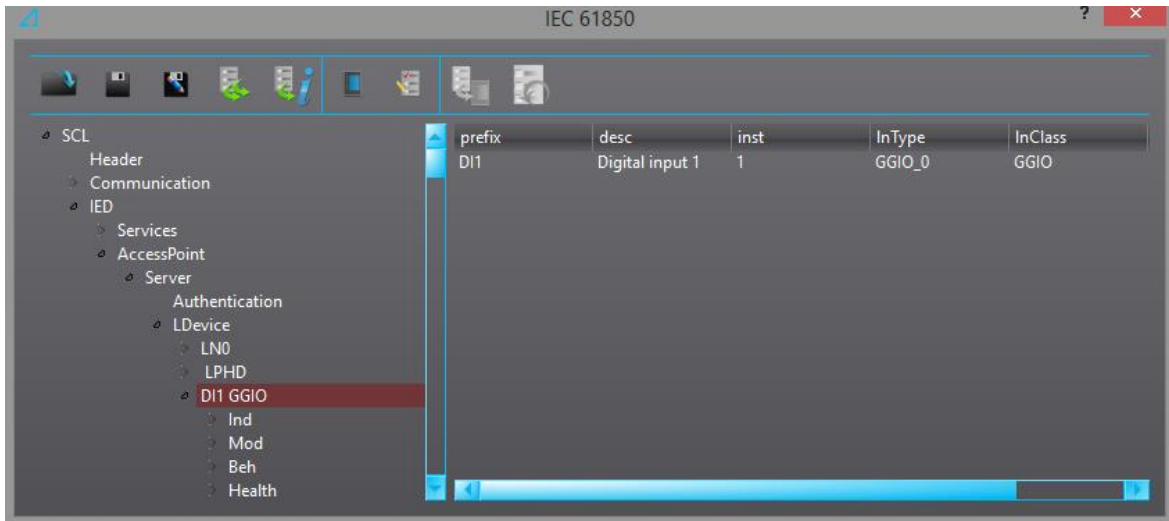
IEC 61850

?

SCL
Header
Communication
IED
Services
AccessPoint
Server
Authentication
LDevice
LN0
LPHD
DI1 GGIO
Ind
Mod
Beh
Health

| prefix | desc | inst | lnType | lnClass |
|---|---|---|---|---|
| DI1 | Digital input 1 | 1 | GGIO_0 | GGIO |